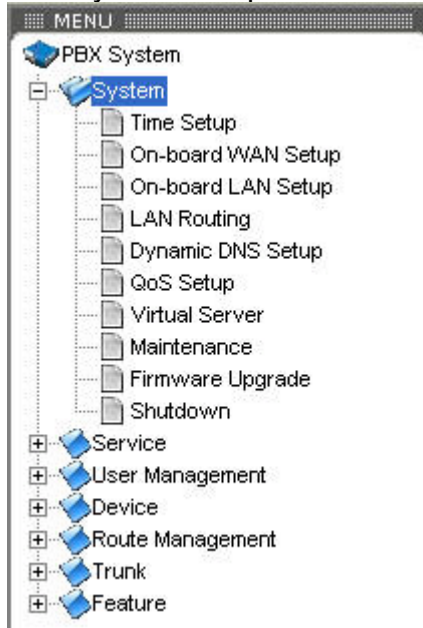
MENU

PBX System

System

Time Setup

On-board WAN Setup

On-board LAN Setup

LAN Routing

Dynamic DNS Setup

QoS Setup

Virtual Server

Maintenance

Firmware Upgrade

Shutdown

Service

User Management

Device

Route Management

Trunk

Feature